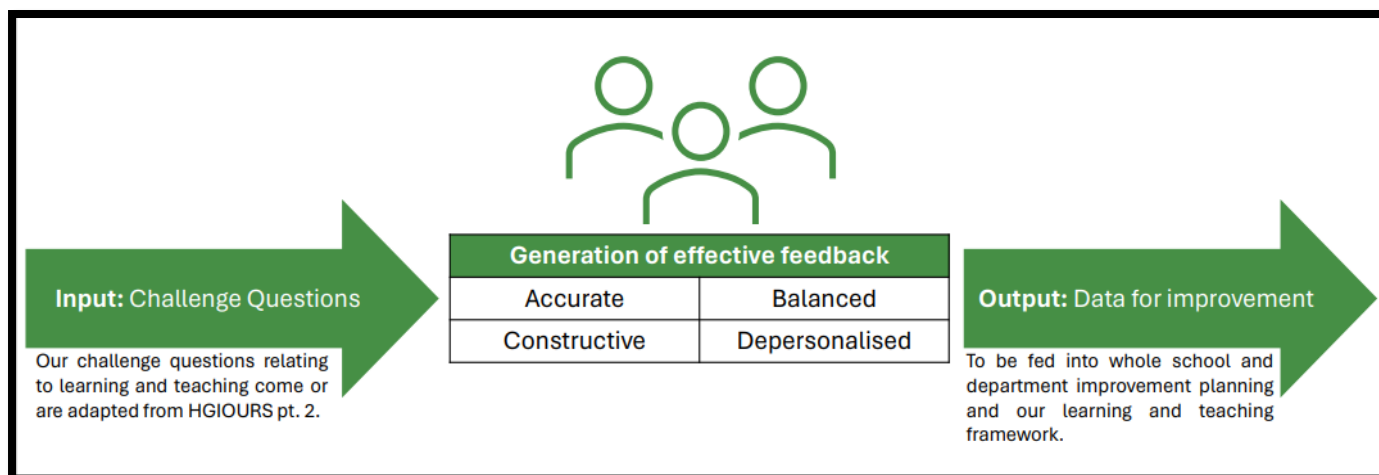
**Input:** Challenge Questions

Our challenge questions relating to learning and teaching come or are adapted from HGIOURS pt. 2.

| Generation of effective feedback | |
|---|---|
| Accurate | Balanced |
| Constructive | Depersonalised |

**Output:** Data for improvement

To be fed into whole school and department improvement planning and our learning and teaching framework.